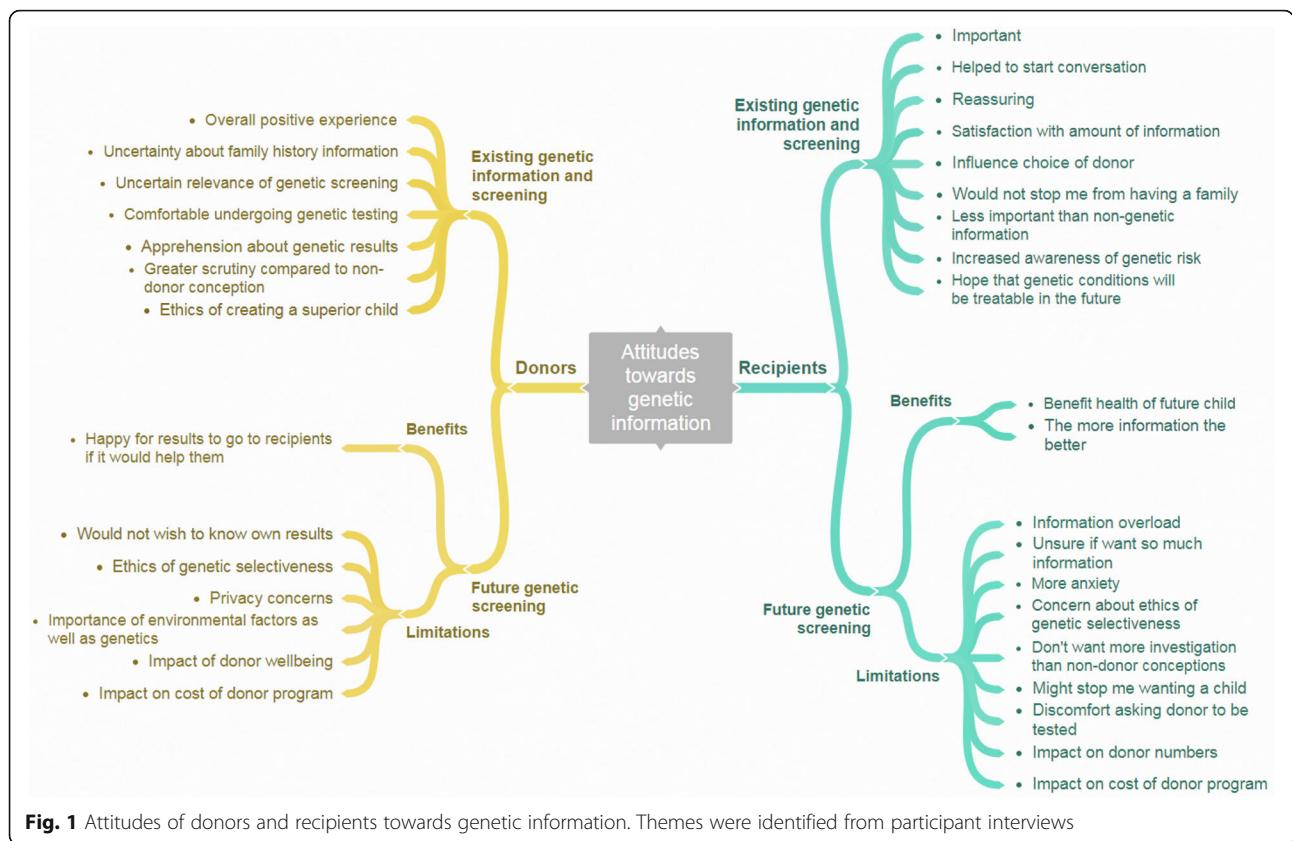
Attitudes towards genetic information

Donors

Existing genetic information and screening

• Overall positive experience
• Uncertainty about family history information
• Uncertain relevance of genetic screening
• Comfortable undergoing genetic testing
• Apprehension about genetic results
• Greater scrutiny compared to non-donor conception
• Ethics of creating a superior child

Future genetic screening

Benefits

• Happy for results to go to recipients if it would help them

Limitations

• Would not wish to know own results
• Ethics of genetic selectiveness
• Privacy concerns
• Importance of environmental factors as well as genetics
• Impact of donor wellbeing
• Impact on cost of donor program

Recipients

Existing genetic information and screening

• Important
• Helped to start conversation
• Reassuring
• Satisfaction with amount of information
• Influence choice of donor
• Would not stop me from having a family
• Less important than non-genetic information
• Increased awareness of genetic risk
• Hope that genetic conditions will be treatable in the future

Future genetic screening

Benefits

• Benefit health of future child
• The more information the better

Limitations

• Information overload
• Unsure if want so much information
• More anxiety
• Concern about ethics of genetic selectiveness
• Don't want more investigation than non-donor conceptions
• Might stop me wanting a child
• Discomfort asking donor to be tested
• Impact on donor numbers
• Impact on cost of donor program

Fig. 1 Attitudes of donors and recipients towards genetic information. Themes were identified from participant interviews